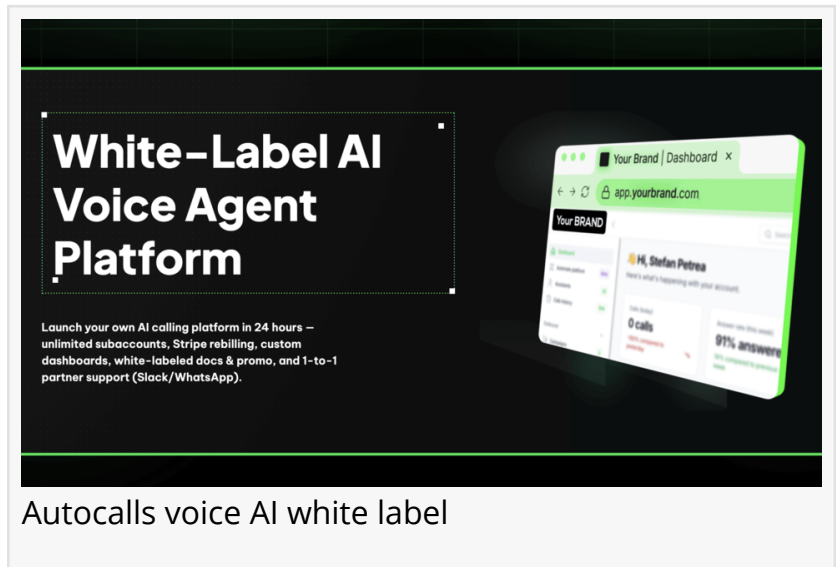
White-Label AI Voice Agent Platform

Launch your own AI calling platform in 24 hours — unlimited subaccounts, Stripe rebilling, custom dashboards, white-labeled docs & promo, and 1-to-1 partner support (Slack/WhatsApp).

Your Brand | Dashboard ×

app.yourbrand.com

Your BRAND

Hi, Stefan Petrea

Here's what's happening with your account.

0 calls

91% answere

Autocalls voice AI white label